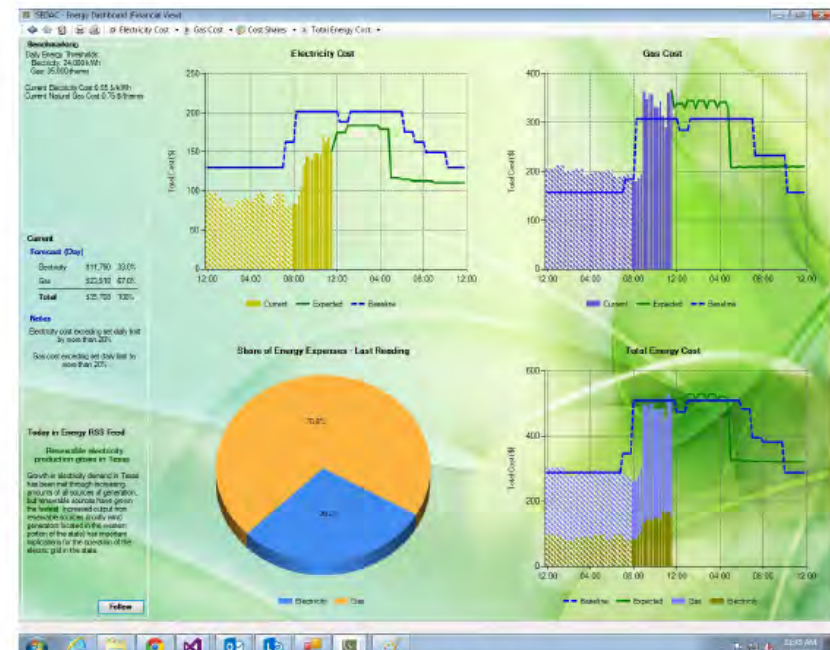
SEDAC - Energy Dashboard (Financial View)

Electricity Cost ▾ Gas Cost ▾ Cost Shares ▾ Total Energy Cost ▾

Benchmarking
Daily Energy Thresholds:
Electricity: 24,000 kWh
Gas: 35,000 therms

Current Electricity Cost 0.05 $/kWh
Current Natural Gas Cost 0.75 $/therms

Current
Forecast (Day)

| | | |
|---|---|---|
| Electricity | $11,780 | 33.0% |
| Gas | $23,910 | 67.0% |
| Total | $35,700 | 100% |

Notes
Electricity cost exceeding set daily limit by more than 20%
Gas cost exceeding set daily limit by more than 20%

Today in Energy RSS Feed
Renewable electricity production grows in Texas
Growth in electricity demand in Texas has been met through increasing amounts of all sources of generation, but renewable sources have grown the fastest. Increased output from renewable sources (mostly wind generators located in the western portion of the state) has important implications for the operation of the electric grid in the state.

Follow

Electricity Cost
250
200
150
100
50
0
Total Cost ($)
12:00 04:00 08:00 12:00 04:00 08:00 12:00
Current Expected Baseline

Gas Cost
400
300
200
100
0
Total Cost ($)
12:00 04:00 08:00 12:00 04:00 08:00 12:00
Current Expected Baseline

Share of Energy Expenses - Last Reading
70.8%
29.2%
Electricity Gas

Total Energy Cost
600
400
200
0
Total Cost ($)
12:00 04:00 08:00 12:00 04:00 08:00 12:00
Baseline Expected Gas Electricity

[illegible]